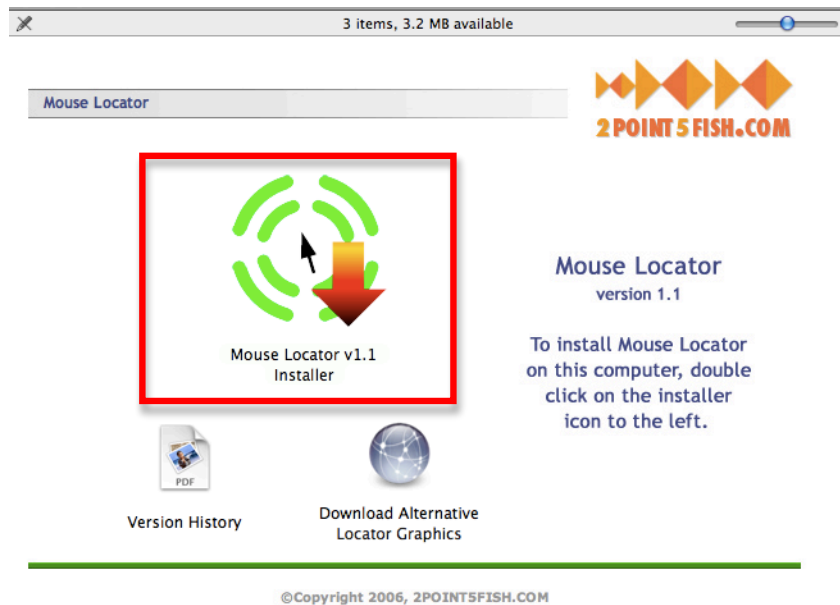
3 items, 3.2 MB available

Mouse Locator

2POINT5FISH.COM

Mouse Locator v1.1 Installer

Mouse Locator
version 1.1

To install Mouse Locator on this computer, double click on the installer icon to the left.

PDF

Version History

Download Alternative Locator Graphics

©Copyright 2006, 2POINT5FISH.COM